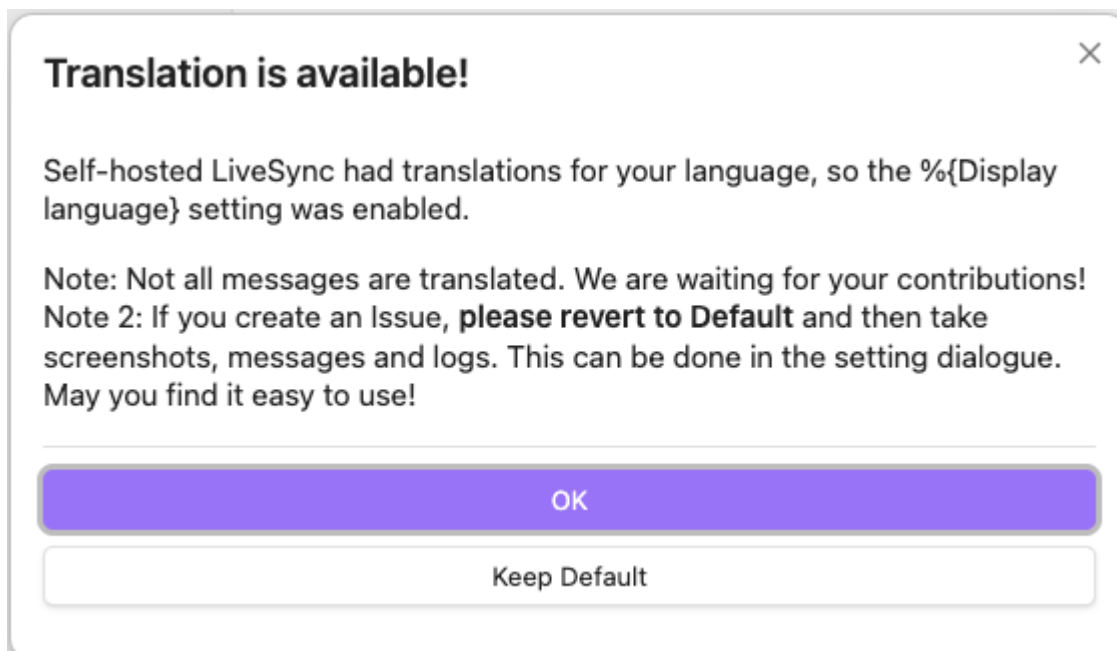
Translation is available!

×

Self-hosted LiveSync had translations for your language, so the %{Display language} setting was enabled.

Note: Not all messages are translated. We are waiting for your contributions!
Note 2: If you create an Issue, **please revert to Default** and then take screenshots, messages and logs. This can be done in the setting dialogue.
May you find it easy to use!

OK

Keep Default